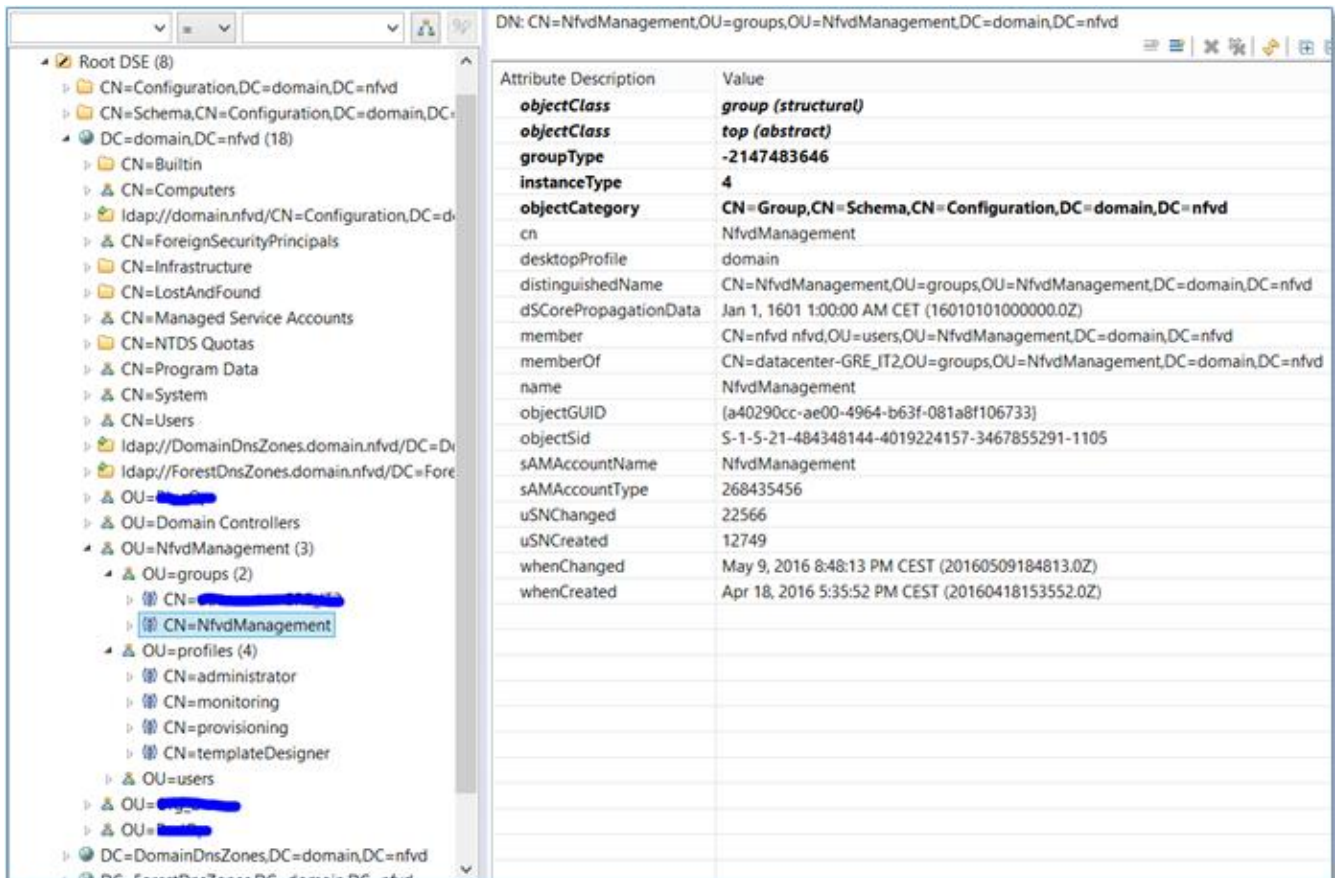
=

Root DSE (8)
CN=Configuration,DC=domain,DC=nfvd
CN=Schema,CN=Configuration,DC=domain,DC=
DC=domain,DC=nfvd (18)
CN=Builtin
CN=Computers
ldap://domain.nfvd/CN=Configuration,DC=d
CN=ForeignSecurityPrincipals
CN=Infrastructure
CN=LostAndFound
CN=Managed Service Accounts
CN=NTDS Quotas
CN=Program Data
CN=System
CN=Users
ldap://DomainDnsZones.domain.nfvd/DC=D
ldap://ForestDnsZones.domain.nfvd/DC=Fore
OU=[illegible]
OU=Domain Controllers
OU=NfvdManagement (3)
OU=groups (2)
CN=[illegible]
CN=NfvdManagement
OU=profiles (4)
CN=administrator
CN=monitoring
CN=provisioning
CN=templateDesigner
OU=users
OU=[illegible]
OU=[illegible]
DC=DomainDnsZones,DC=domain,DC=nfvd

DN: CN=NfvdManagement,OU=groups,OU=NfvdManagement,DC=domain,DC=nfvd

| Attribute Description | Value |
|---|---|
| objectClass | group (structural) |
| objectClass | top (abstract) |
| groupType | -2147483646 |
| instanceType | 4 |
| objectCategory | CN=Group,CN=Schema,CN=Configuration,DC=domain,DC=nfvd |
| cn | NfvdManagement |
| desktopProfile | domain |
| distinguishedName | CN=NfvdManagement,OU=groups,OU=NfvdManagement,DC=domain,DC=nfvd |
| dSCorePropagationData | Jan 1, 1601 1:00:00 AM CET (16010101000000.0Z) |
| member | CN=nfvd nfvd,OU=users,OU=NfvdManagement,DC=domain,DC=nfvd |
| memberOf | CN=datacenter-GRE_IT2,OU=groups,OU=NfvdManagement,DC=domain,DC=nfvd |
| name | NfvdManagement |
| objectGUID | {a40290cc-ae00-4964-b63f-081a8f106733} |
| objectSid | S-1-5-21-484348144-4019224157-3467855291-1105 |
| sAMAccountName | NfvdManagement |
| sAMAccountType | 268435456 |
| uSNChanged | 22566 |
| uSNCreated | 12749 |
| whenChanged | May 9, 2016 8:48:13 PM CEST (20160509184813.0Z) |
| whenCreated | Apr 18, 2016 5:35:52 PM CEST (20160418153552.0Z) |